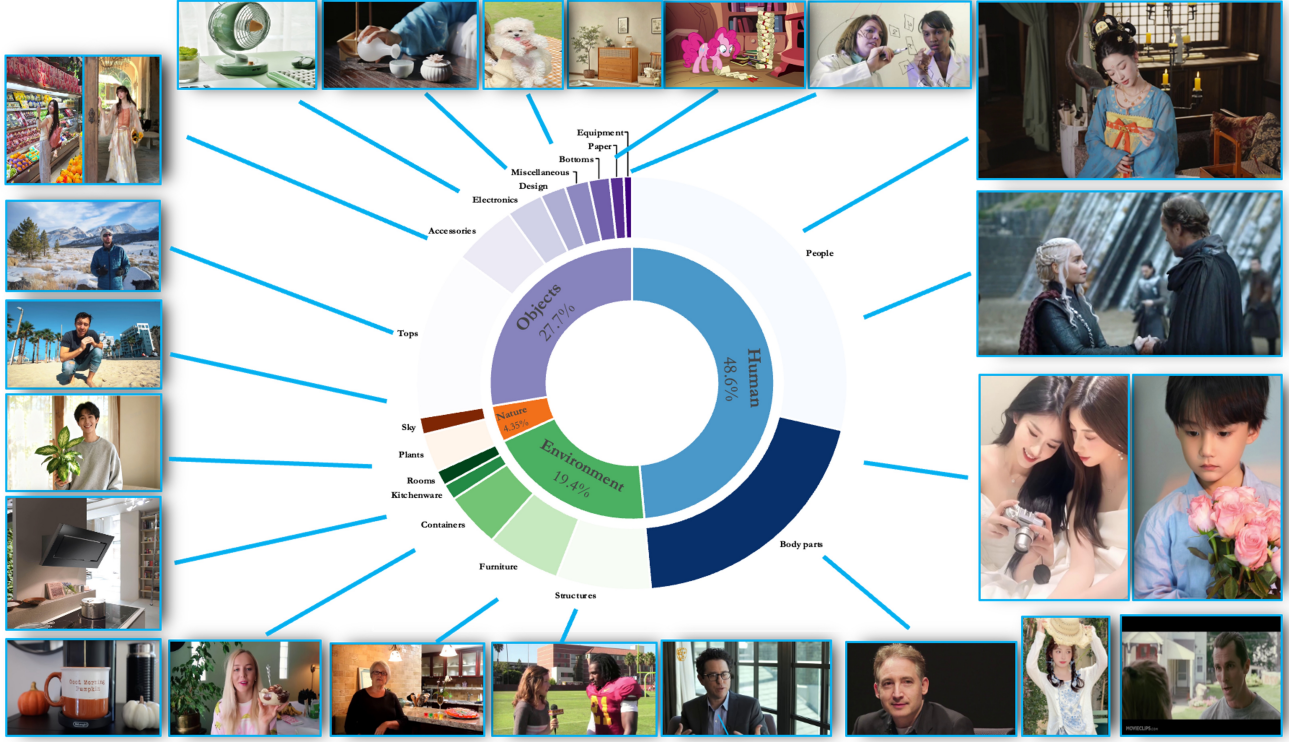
Equipment
Paper
Bottoms
Miscellaneous
Design
Electronics
Accessories
People
Tops
Objects
27.7%
Human
48.6%
Sky
Nature
4.35%
Plants
Environment
19.4%
Rooms
Kitchenware
Containers
Body parts
Furniture
Structures
Rock Pumpkin
MOVIECLIPS